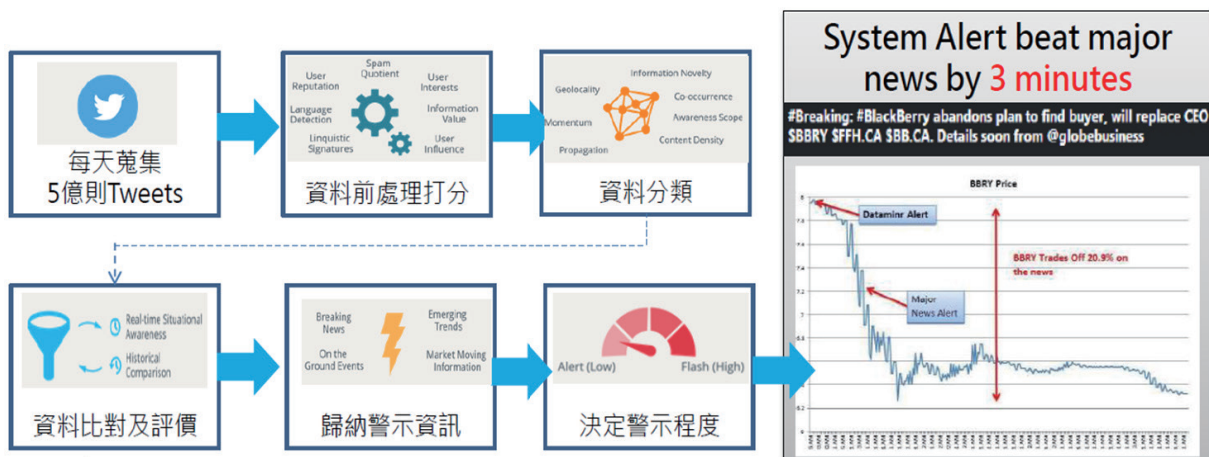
每天蒐集
5億則Tweets

Spam Quotient
User Reputation
User Interests
Language Detection
Information Value
Linguistic Signatures
User Influence

資料前處理打分

Information Novelty
Geolocality
Co-occurrence
Momentum
Awareness Scope
Content Density
Propagation

資料分類

System Alert beat major news by 3 minutes

#Breaking: #BlackBerry abandons plan to find buyer, will replace CEO $BBRY $FFH.CA $BB.CA. Details soon from @globebusiness

BBRY Price

Dataminr Alert

BBRY Trades Off 20.9% on the news

Major News Alert

Real-time Situational Awareness
Historical Comparison

資料比對及評價

Breaking News
Emerging Trends
On the Ground Events
Market Moving Information

歸納警示資訊

Alert (Low)
Flash (High)

決定警示程度